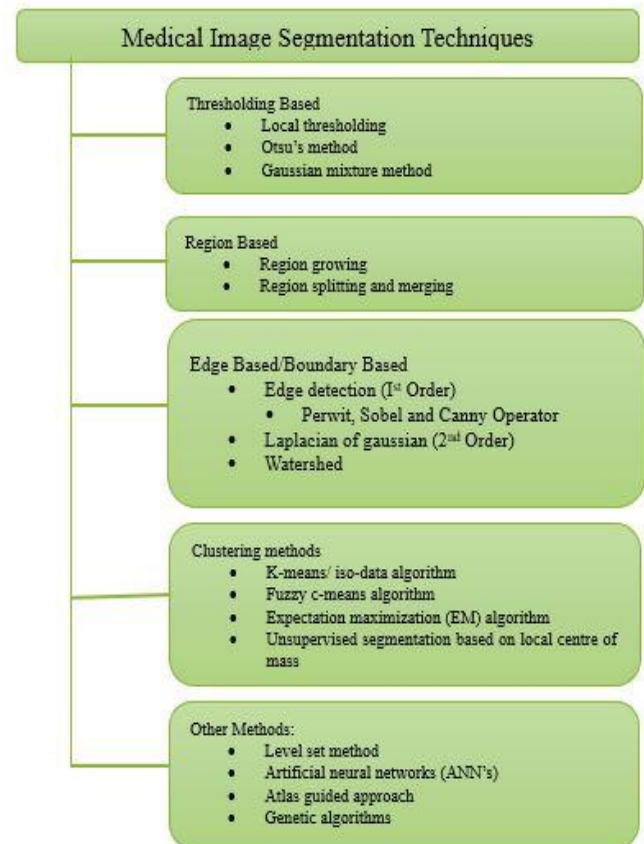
Medical Image Segmentation Techniques

Thresholding Based
- Local thresholding
- Otsu's method
- Gaussian mixture method

Region Based
- Region growing
- Region splitting and merging

Edge Based/Boundary Based
- Edge detection (I$^{st}$ Order)
  - Perwit, Sobel and Canny Operator
- Laplacian of gaussian (2$^{nd}$ Order)
- Watershed

Clustering methods
- K-means/ iso-data algorithm
- Fuzzy c-means algorithm
- Expectation maximization (EM) algorithm
- Unsupervised segmentation based on local centre of mass

Other Methods:
- Level set method
- Artificial neural networks (ANN's)
- Atlas guided approach
- Genetic algorithms